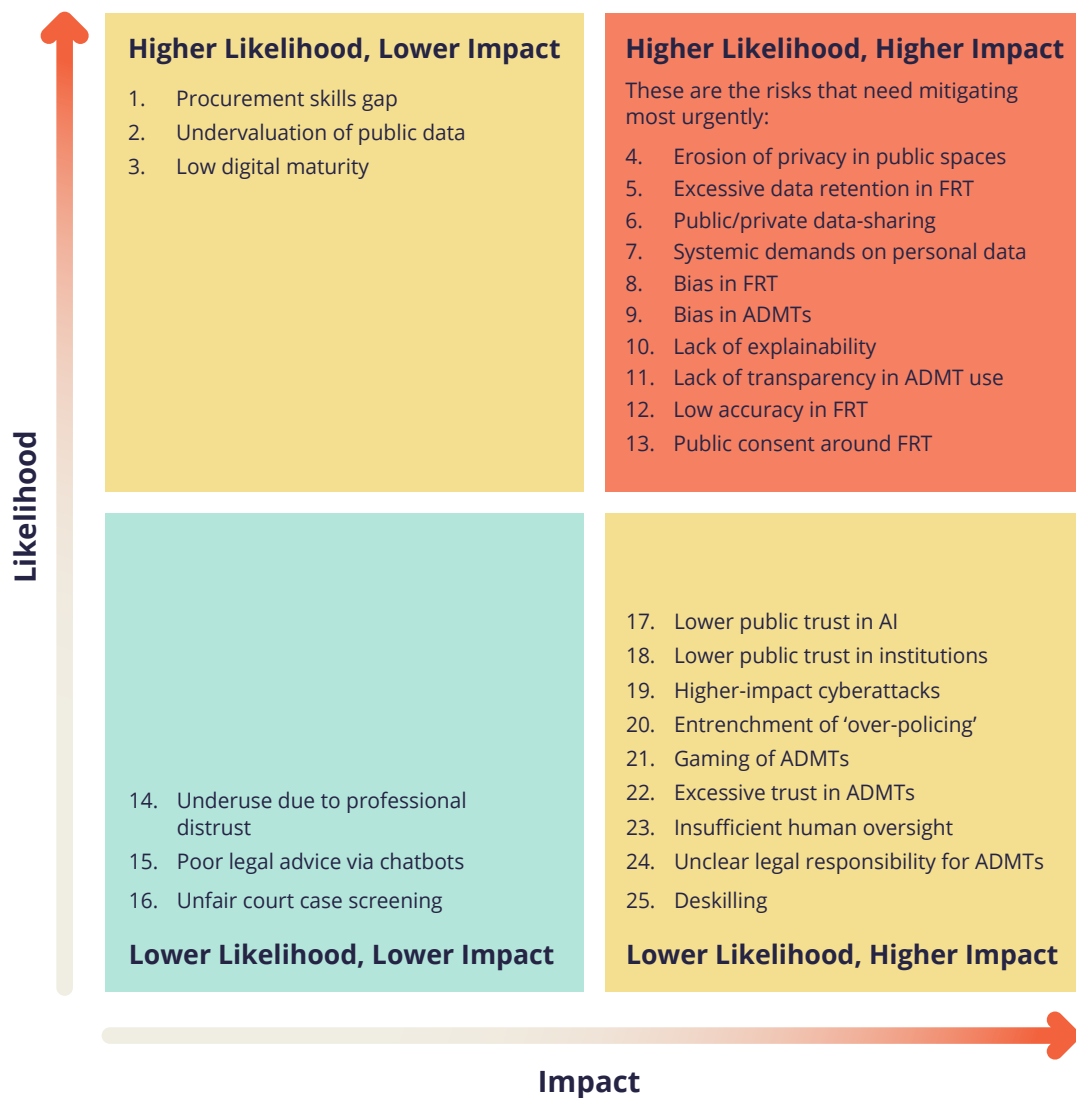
Likelihood

Higher Likelihood, Lower Impact

1. Procurement skills gap
2. Undervaluation of public data
3. Low digital maturity

Higher Likelihood, Higher Impact

These are the risks that need mitigating most urgently:

4. Erosion of privacy in public spaces
5. Excessive data retention in FRT
6. Public/private data-sharing
7. Systemic demands on personal data
8. Bias in FRT
9. Bias in ADMTs
10. Lack of explainability
11. Lack of transparency in ADMT use
12. Low accuracy in FRT
13. Public consent around FRT

14. Underuse due to professional distrust
15. Poor legal advice via chatbots
16. Unfair court case screening

Lower Likelihood, Lower Impact

17. Lower public trust in AI
18. Lower public trust in institutions
19. Higher-impact cyberattacks
20. Entrenchment of 'over-policing'
21. Gaming of ADMTs
22. Excessive trust in ADMTs
23. Insufficient human oversight
24. Unclear legal responsibility for ADMTs
25. Deskilling

Lower Likelihood, Higher Impact

Impact